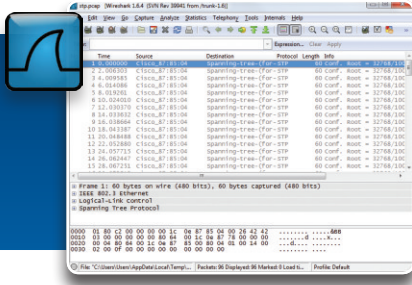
stp.pcap [Wireshark 1.6.4 (SVN Rev 39941 from /trunk-1.6)]

File Edit View Go Capture Analyze Statistics Telephony Tools Internals Help

Filter: Expression... Clear Apply

| No. | Time | Source | Destination | Protocol | Length | Info |
|---|---|---|---|---|---|---|
| 1 | 0.000000 | Cisco_87:85:04 | Spanning-tree-(for-STP | STP | 60 | Conf. Root = 32768/100 |
| 2 | 2.006303 | Cisco_87:85:04 | Spanning-tree-(for-STP | STP | 60 | Conf. Root = 32768/100 |
| 3 | 4.009585 | Cisco_87:85:04 | Spanning-tree-(for-STP | STP | 60 | Conf. Root = 32768/100 |
| 4 | 6.014080 | Cisco_87:85:04 | Spanning-tree-(for-STP | STP | 60 | Conf. Root = 32768/100 |
| 5 | 8.019261 | Cisco_87:85:04 | Spanning-tree-(for-STP | STP | 60 | Conf. Root = 32768/100 |
| 6 | 10.024010 | Cisco_87:85:04 | Spanning-tree-(for-STP | STP | 60 | Conf. Root = 32768/100 |
| 7 | 12.030378 | Cisco_87:85:04 | Spanning-tree-(for-STP | STP | 60 | Conf. Root = 32768/100 |
| 8 | 14.033832 | Cisco_87:85:04 | Spanning-tree-(for-STP | STP | 60 | Conf. Root = 32768/100 |
| 9 | 16.038664 | Cisco_87:85:04 | Spanning-tree-(for-STP | STP | 60 | Conf. Root = 32768/100 |
| 10 | 18.043387 | Cisco_87:85:04 | Spanning-tree-(for-STP | STP | 60 | Conf. Root = 32768/100 |
| 11 | 20.048488 | Cisco_87:85:04 | Spanning-tree-(for-STP | STP | 60 | Conf. Root = 32768/100 |
| 12 | 22.052680 | Cisco_87:85:04 | Spanning-tree-(for-STP | STP | 60 | Conf. Root = 32768/100 |
| 13 | 24.057715 | Cisco_87:85:04 | Spanning-tree-(for-STP | STP | 60 | Conf. Root = 32768/100 |
| 14 | 26.082447 | Cisco_87:85:04 | Spanning-tree-(for-STP | STP | 60 | Conf. Root = 32768/100 |
| 15 | 28.067231 | Cisco_87:85:04 | Spanning-tree-(for-STP | STP | 60 | Conf. Root = 32768/100 |

Frame 1: 60 bytes on wire (480 bits), 60 bytes captured (480 bits)
IEEE 802.3 Ethernet
Logical-Link Control
Spanning Tree Protocol

0000 01 80 c2 00 00 00 00 1c 0e 87 85 04 00 26 42 42 .............&BB
0010 03 00 00 00 00 00 80 64 00 1c 0e 87 78 00 00 00 .......d....x...
0020 00 04 80 64 00 1c 0e 87 85 00 80 04 01 00 14 00 ...d............
0030 02 00 0f 00 00 00 00 00 00 00 00 00 ............

File: "C:\Users\User\AppData\Local\Temp\..." Packets: 96 Displayed: 96 Marked: 0 Load ti... Profile: Default